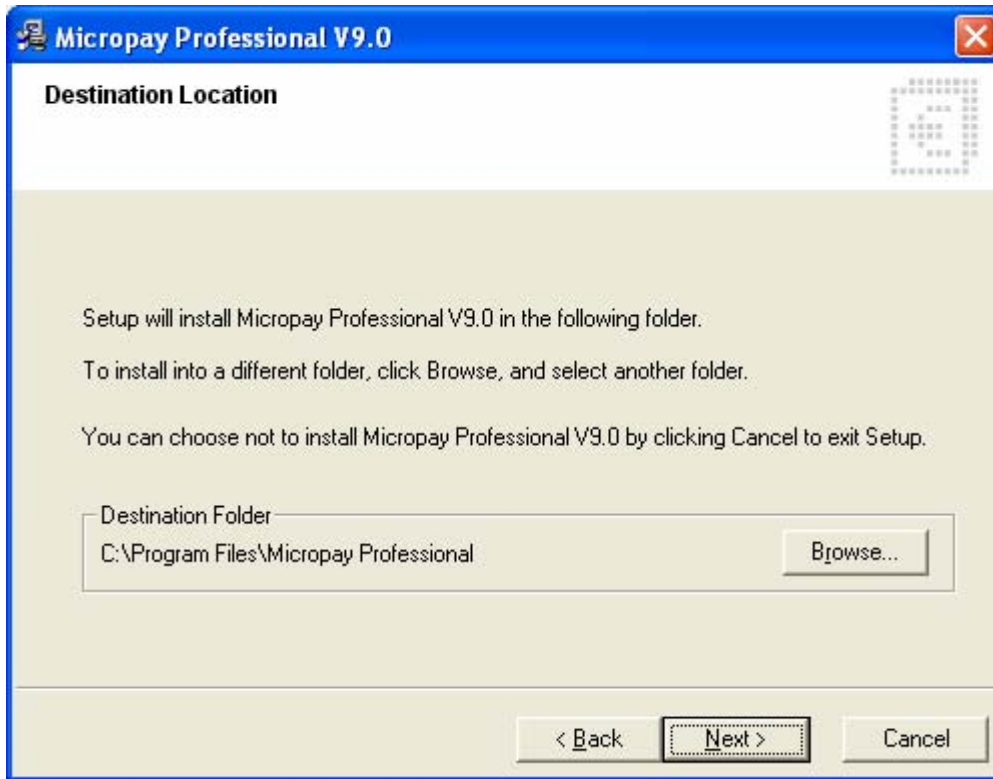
Micropay Professional V9.0

Destination Location

Setup will install Micropay Professional V9.0 in the following folder.

To install into a different folder, click Browse, and select another folder.

You can choose not to install Micropay Professional V9.0 by clicking Cancel to exit Setup.

Destination Folder

C:\Program Files\Micropay Professional

Browse...

< Back

Next >

Cancel